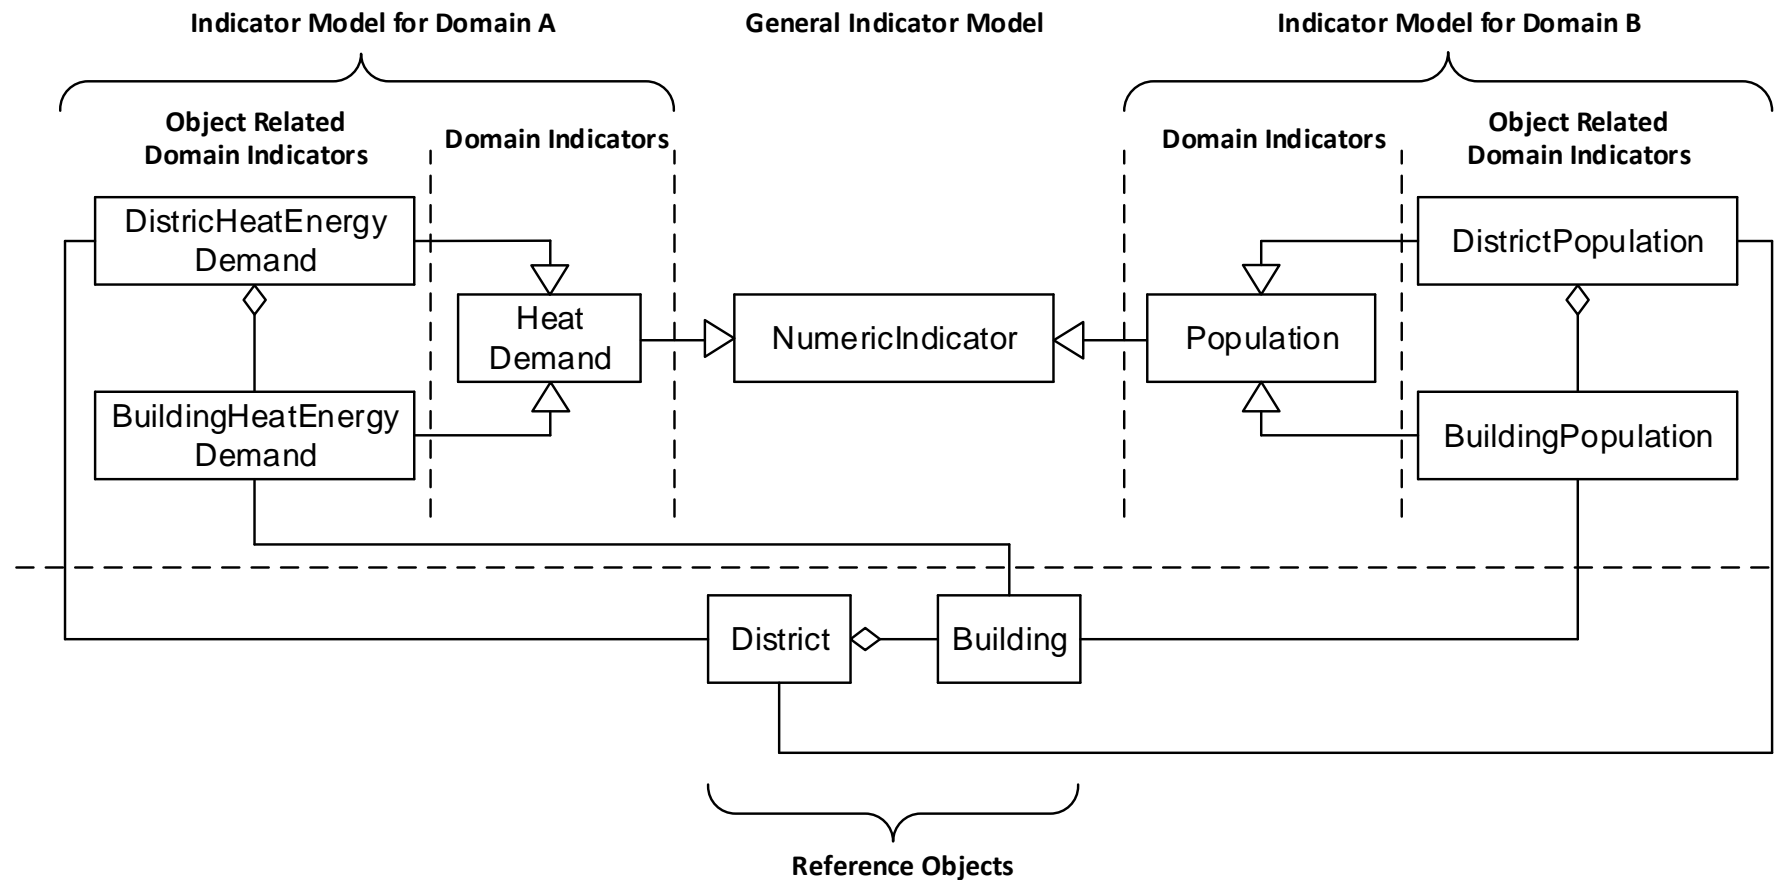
Indicator Model for Domain A

General Indicator Model

Indicator Model for Domain B

Object Related Domain Indicators

Domain Indicators

Domain Indicators

Object Related Domain Indicators

DistricHeatEnergy Demand

Heat Demand

NumericIndicator

Population

DistrictPopulation

BuildingHeatEnergy Demand

BuildingPopulation

District

Building

Reference Objects